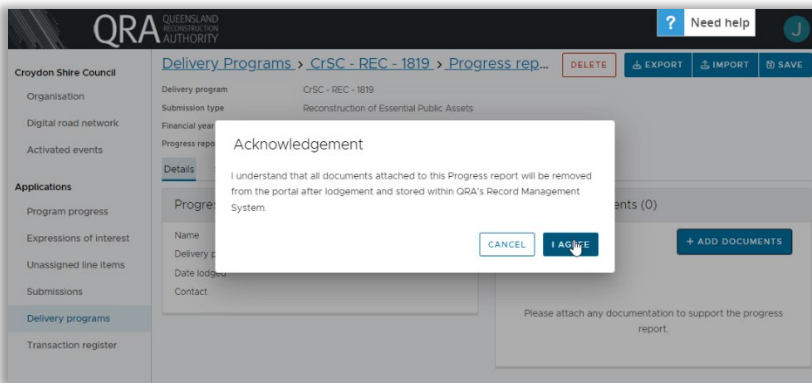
QRA QUEENSLAND RECONSTRUCTION AUTHORITY

? Need help

J

Croydon Shire Council

Organisation

Digital road network

Activated events

Applications

Program progress

Expressions of interest

Unassigned line items

Submissions

Delivery programs

Transaction register

Delivery Programs > CrSC - REC - 1819 > Progress rep...

DELETE

EXPORT

IMPORT

SAVE

Delivery program CrSC - REC - 1819

Submission type Reconstruction of Essential Public Assets

Financial year

Progress repo

Details

Progres

Name

Delivery p

Date lodged

Contact

ents (0)

+ ADD DOCUMENTS

Please attach any documentation to support the progress report.

Acknowledgement

I understand that all documents attached to this Progress report will be removed from the portal after lodgement and stored within QRA's Record Management System.

CANCEL

I AGREE